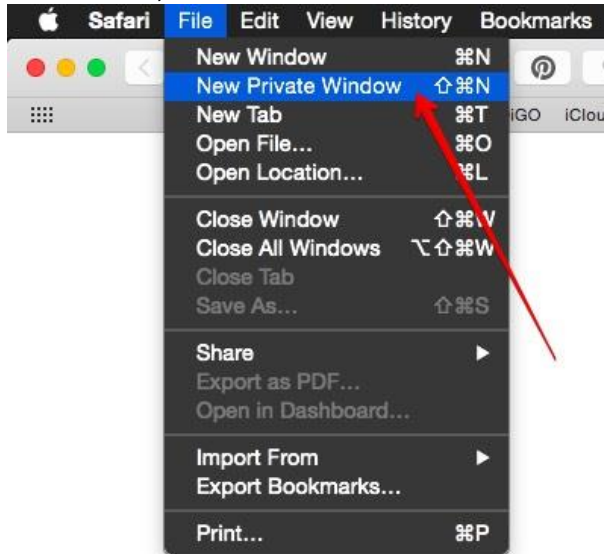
Safari File Edit View History Bookmarks

iGO iClou

New Window ⌘N
New Private Window ⇧⌘N
New Tab ⌘T
Open File... ⌘O
Open Location... ⌘L

Close Window ⇧⌘W
Close All Windows ⌥⇧⌘W
Close Tab
Save As... ⇧⌘S

Share
Export as PDF...
Open in Dashboard...

Import From
Export Bookmarks...

Print... ⌘P